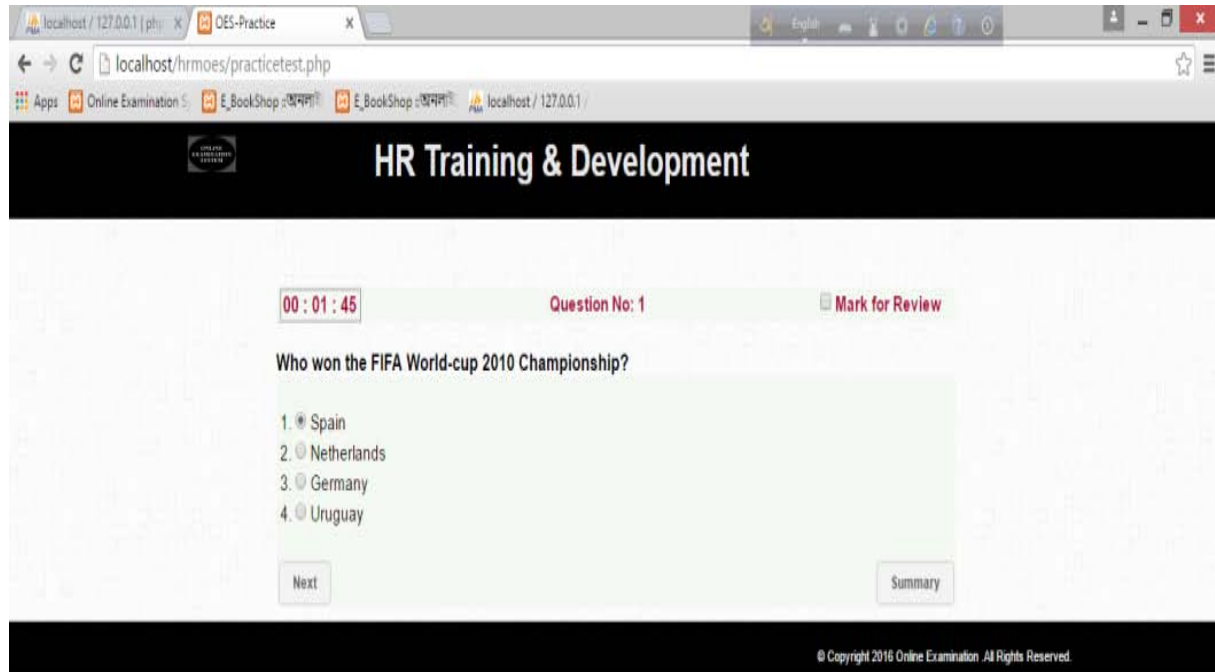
localhost / 127.0.0.1 | ph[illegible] ×
OES-Practice ×
English
localhost/hrmoes/practicetest.php
Apps
Online Examination S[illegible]
E_BookShop :অনলাই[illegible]
E_BookShop :অনলাই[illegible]
localhost / 127.0.0.1 /

HR Training & Development

00 : 01 : 45
Question No: 1
Mark for Review

Who won the FIFA World-cup 2010 Championship?

1. Spain
2. Netherlands
3. Germany
4. Uruguay

Next
Summary

© Copyright 2016 Online Examination .All Rights Reserved.